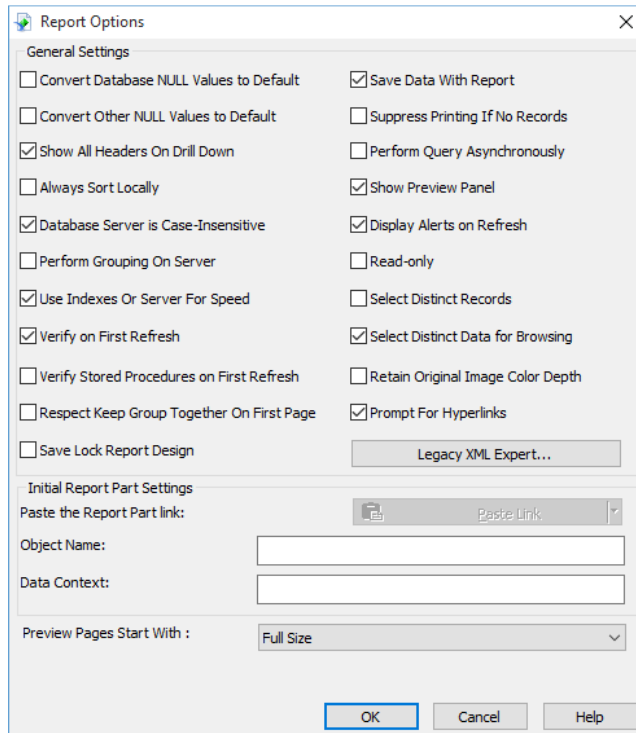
Report Options

General Settings

Convert Database NULL Values to Default

Save Data With Report

Convert Other NULL Values to Default

Suppress Printing If No Records

Show All Headers On Drill Down

Perform Query Asynchronously

Always Sort Locally

Show Preview Panel

Database Server is Case-Insensitive

Display Alerts on Refresh

Perform Grouping On Server

Read-only

Use Indexes Or Server For Speed

Select Distinct Records

Verify on First Refresh

Select Distinct Data for Browsing

Verify Stored Procedures on First Refresh

Retain Original Image Color Depth

Respect Keep Group Together On First Page

Prompt For Hyperlinks

Save Lock Report Design

Legacy XML Expert...

Initial Report Part Settings

Paste the Report Part link:

Paste Link

Object Name:

Data Context:

Preview Pages Start With :

Full Size

OK

Cancel

Help